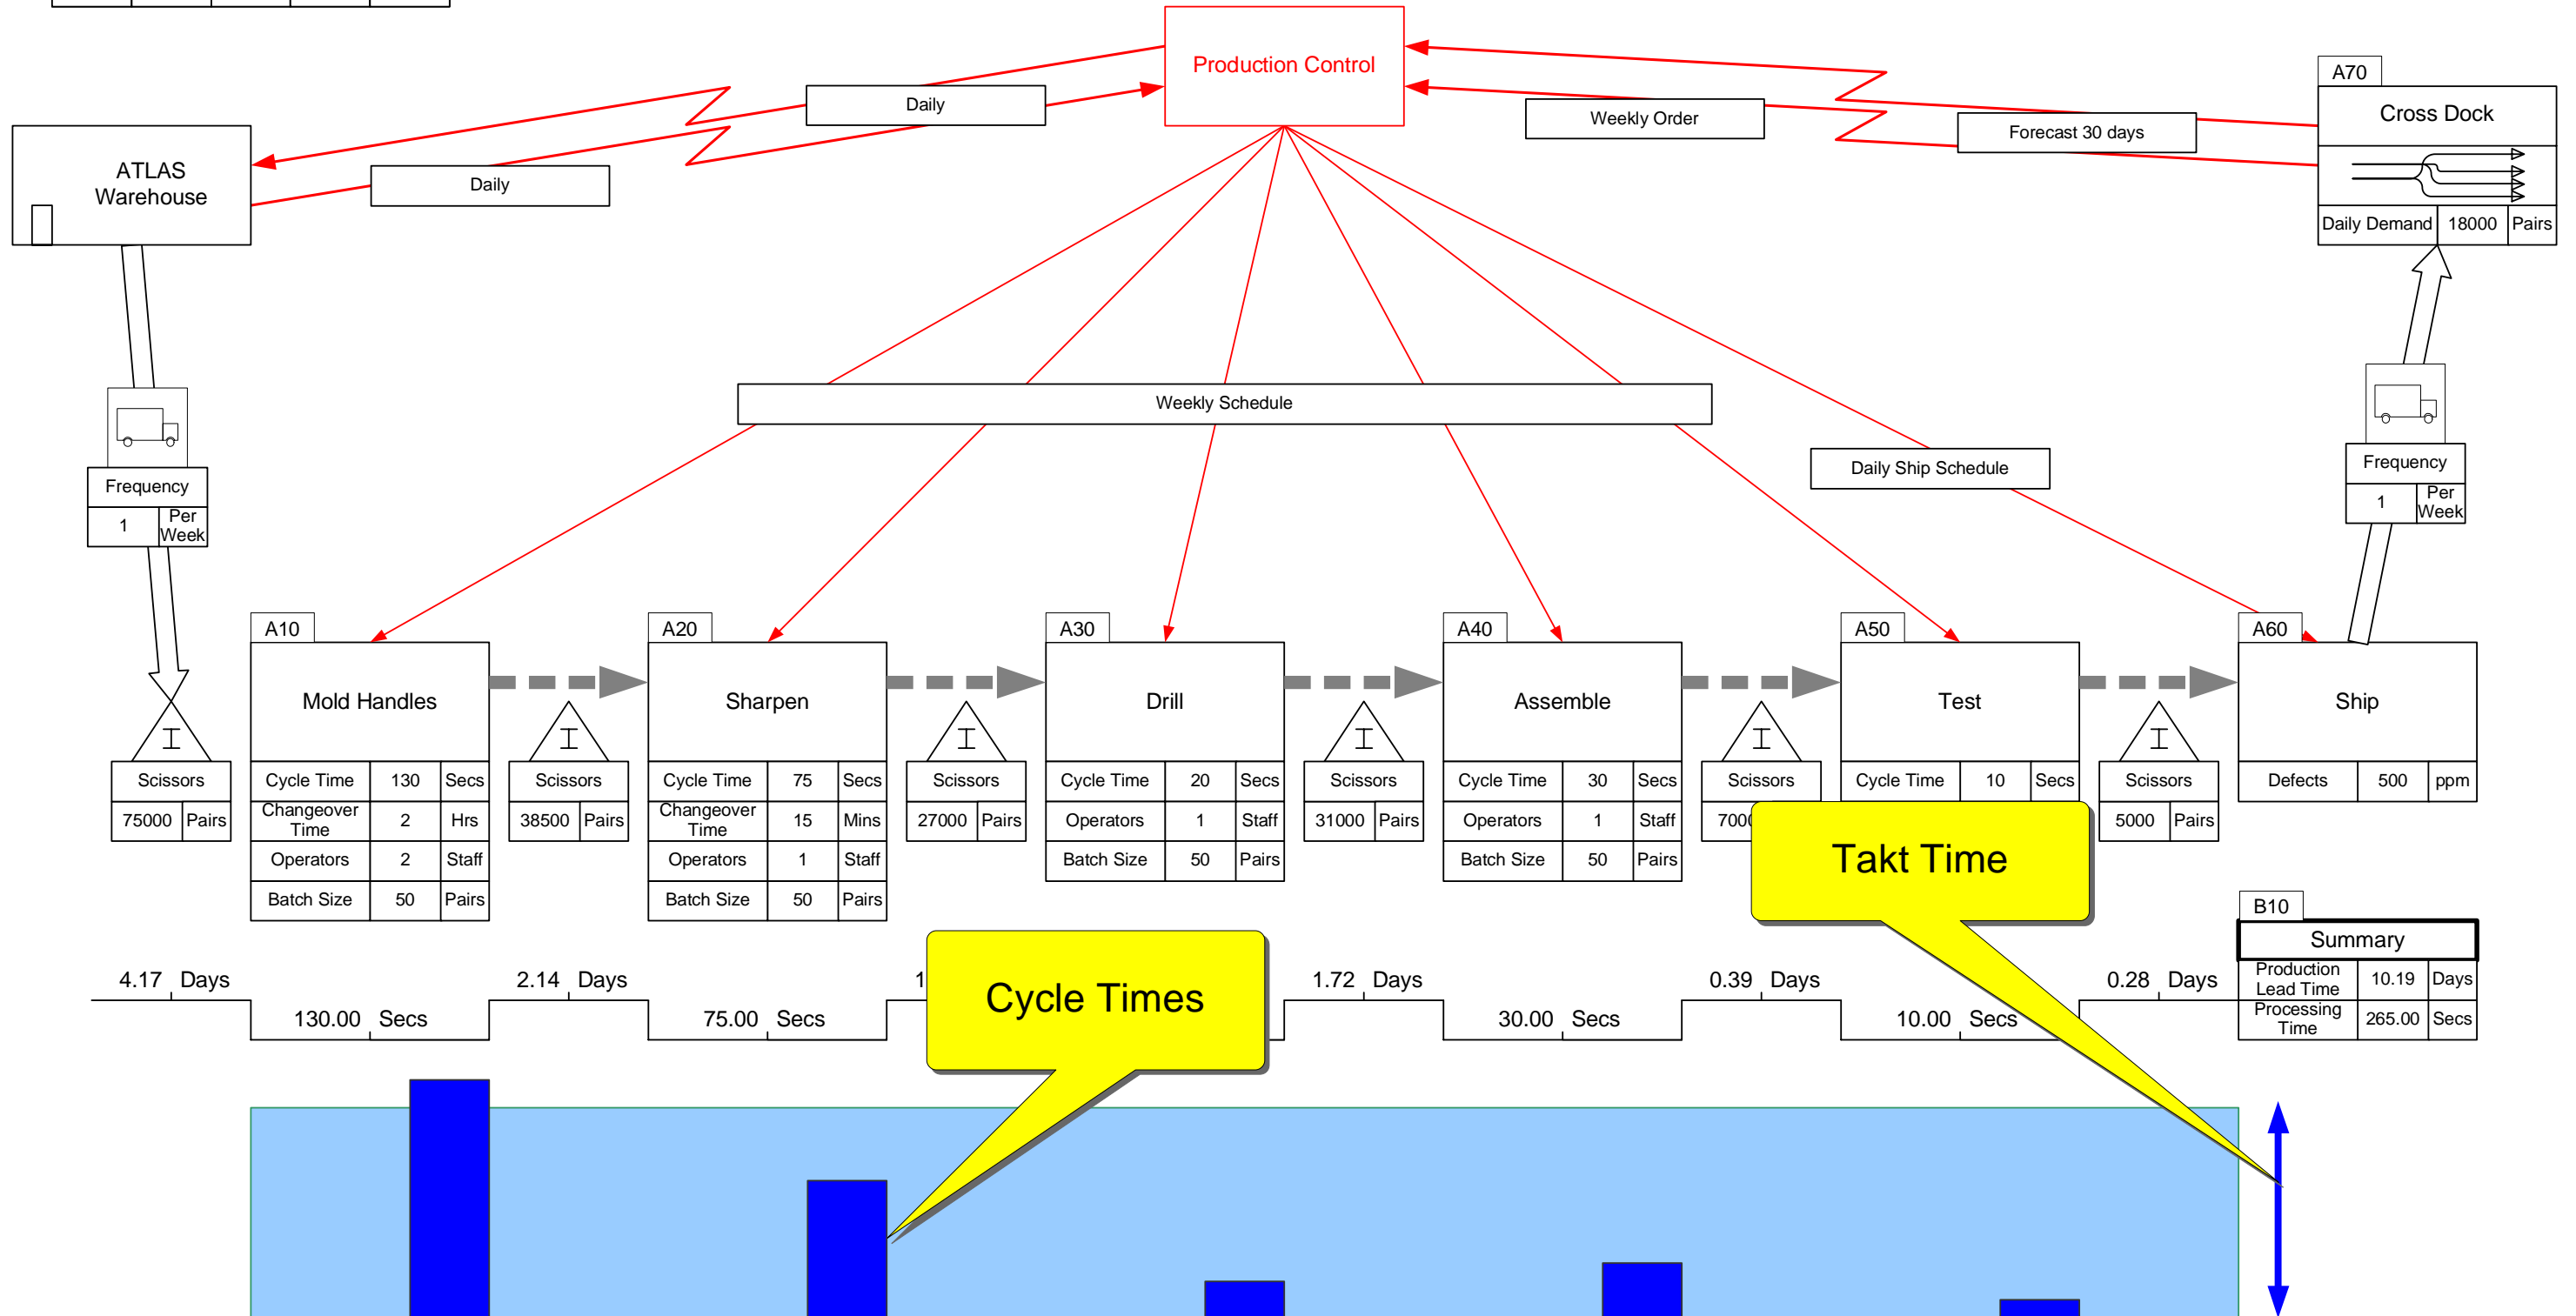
Production Control

Daily

Daily

ATLAS Warehouse

Weekly Order

Forecast 30 days

A70

Cross Dock

| Daily Demand | 18000 | Pairs |
|---|---|---|

Weekly Schedule

Daily Ship Schedule

Frequency

| 1 | Per Week |
|---|---|

Frequency

| 1 | Per Week |
|---|---|

A10

Mold Handles

| Cycle Time | 130 | Secs |
|---|---|---|
| Changeover Time | 2 | Hrs |
| Operators | 2 | Staff |
| Batch Size | 50 | Pairs |

A20

Sharpen

| Cycle Time | 75 | Secs |
|---|---|---|
| Changeover Time | 15 | Mins |
| Operators | 1 | Staff |
| Batch Size | 50 | Pairs |

A30

Drill

| Cycle Time | 20 | Secs |
|---|---|---|
| Operators | 1 | Staff |
| Batch Size | 50 | Pairs |

A40

Assemble

| Cycle Time | 30 | Secs |
|---|---|---|
| Operators | 1 | Staff |
| Batch Size | 50 | Pairs |

A50

Test

| Cycle Time | 10 | Secs |
|---|---|---|

A60

Ship

| Defects | 500 | ppm |
|---|---|---|

Scissors
| 75000 | Pairs |
|---|---|

Scissors
| 38500 | Pairs |
|---|---|

Scissors
| 27000 | Pairs |
|---|---|

Scissors
| 31000 | Pairs |
|---|---|

Scissors
700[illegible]

Scissors
| 5000 | Pairs |
|---|---|

Takt Time

B10

Summary

| Production Lead Time | 10.19 | Days |
|---|---|---|
| Processing Time | 265.00 | Secs |

4.17 Days
130.00 Secs
2.14 Days
75.00 Secs
1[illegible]
1.72 Days
30.00 Secs
0.39 Days
10.00 Secs
0.28 Days

Cycle Times